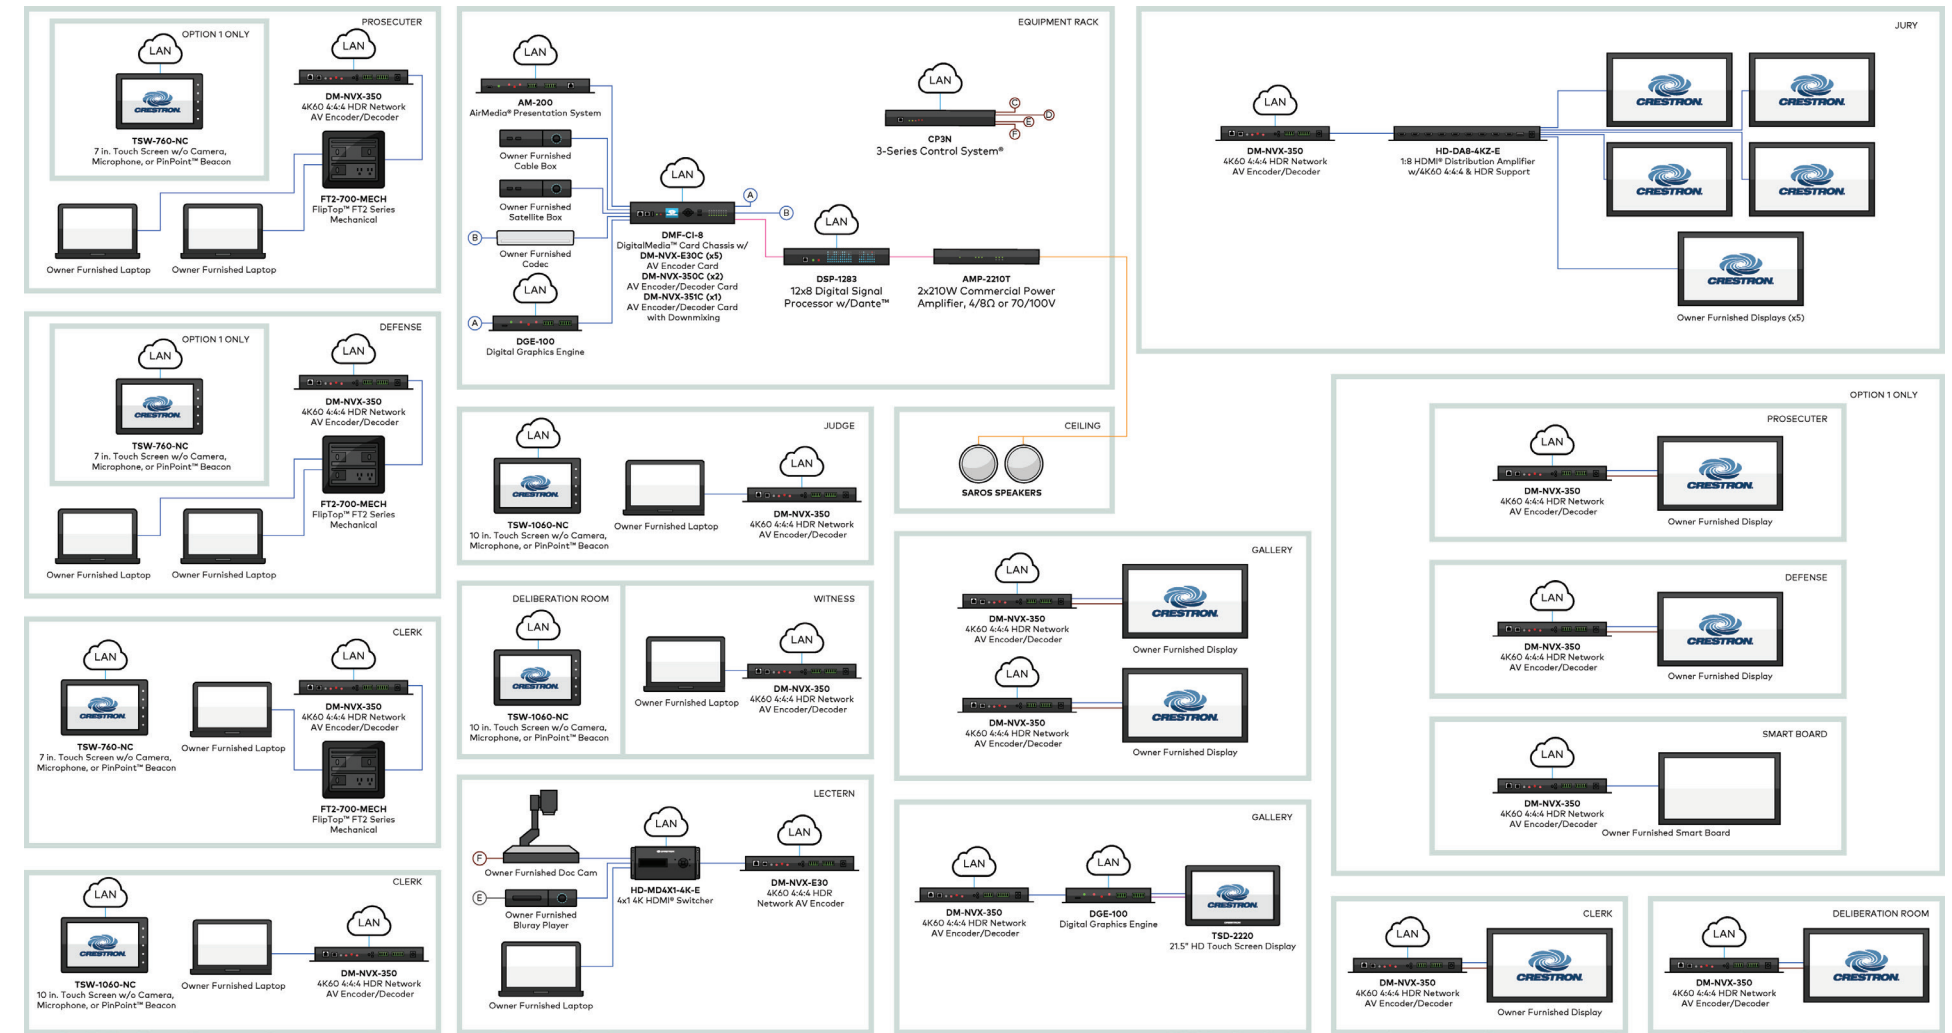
PROSECUTER

OPTION 1 ONLY

LAN

CRESTRON

TSW-760-NC
7 in. Touch Screen w/o Camera, Microphone, or PinPoint™ Beacon

LAN

DM-NVX-350
4K60 4:4:4 HDR Network AV Encoder/Decoder

FT2-700-MECH
FlipTop™ FT2 Series Mechanical

Owner Furnished Laptop

Owner Furnished Laptop

DEFENSE

OPTION 1 ONLY

LAN

CRESTRON

TSW-760-NC
7 in. Touch Screen w/o Camera, Microphone, or PinPoint™ Beacon

LAN

DM-NVX-350
4K60 4:4:4 HDR Network AV Encoder/Decoder

FT2-700-MECH
FlipTop™ FT2 Series Mechanical

Owner Furnished Laptop

Owner Furnished Laptop

CLERK

LAN

CRESTRON

TSW-760-NC
7 in. Touch Screen w/o Camera, Microphone, or PinPoint™ Beacon

Owner Furnished Laptop

LAN

DM-NVX-350
4K60 4:4:4 HDR Network AV Encoder/Decoder

FT2-700-MECH
FlipTop™ FT2 Series Mechanical

CLERK

LAN

CRESTRON

TSW-1060-NC
10 in. Touch Screen w/o Camera, Microphone, or PinPoint™ Beacon

Owner Furnished Laptop

LAN

DM-NVX-350
4K60 4:4:4 HDR Network AV Encoder/Decoder

EQUIPMENT RACK

LAN

AM-200
AirMedia® Presentation System

Owner Furnished Cable Box

Owner Furnished Satellite Box

B

Owner Furnished Codec

LAN

A

DGE-100
Digital Graphics Engine

LAN

A

B

DMF-CI-8
DigitalMedia™ Card Chassis w/
DM-NVX-E30C (x5)
AV Encoder Card
DM-NVX-350C (x2)
AV Encoder/Decoder Card
DM-NVX-351C (x1)
AV Encoder/Decoder Card with Downmixing

LAN

C
D
E
F

CP3N
3-Series Control System®

LAN

DSP-1283
12x8 Digital Signal Processor w/Dante™

AMP-2210T
2x210W Commercial Power Amplifier, 4/8Ω or 70/100V

JUDGE

LAN

CRESTRON

TSW-1060-NC
10 in. Touch Screen w/o Camera, Microphone, or PinPoint™ Beacon

Owner Furnished Laptop

LAN

DM-NVX-350
4K60 4:4:4 HDR Network AV Encoder/Decoder

CEILING

SAROS SPEAKERS

DELIBERATION ROOM

LAN

CRESTRON

TSW-1060-NC
10 in. Touch Screen w/o Camera, Microphone, or PinPoint™ Beacon

WITNESS

Owner Furnished Laptop

LAN

DM-NVX-350
4K60 4:4:4 HDR Network AV Encoder/Decoder

LECTERN

F

Owner Furnished Doc Cam

E

Owner Furnished Bluray Player

Owner Furnished Laptop

LAN

HD-MD4X1-4K-E
4x1 4K HDMI® Switcher

LAN

DM-NVX-E30
4K60 4:4:4 HDR Network AV Encoder

JURY

LAN

DM-NVX-350
4K60 4:4:4 HDR Network AV Encoder/Decoder

HD-DA8-4KZ-E
1:8 HDMI® Distribution Amplifier w/4K60 4:4:4 & HDR Support

CRESTRON

CRESTRON

CRESTRON

CRESTRON

CRESTRON

Owner Furnished Displays (x5)

GALLERY

LAN

DM-NVX-350
4K60 4:4:4 HDR Network AV Encoder/Decoder

CRESTRON

Owner Furnished Display

LAN

DM-NVX-350
4K60 4:4:4 HDR Network AV Encoder/Decoder

CRESTRON

Owner Furnished Display

GALLERY

LAN

DM-NVX-350
4K60 4:4:4 HDR Network AV Encoder/Decoder

LAN

DGE-100
Digital Graphics Engine

CRESTRON

TSD-2220
21.5" HD Touch Screen Display

OPTION 1 ONLY

PROSECUTER

LAN

DM-NVX-350
4K60 4:4:4 HDR Network AV Encoder/Decoder

CRESTRON

Owner Furnished Display

DEFENSE

LAN

DM-NVX-350
4K60 4:4:4 HDR Network AV Encoder/Decoder

CRESTRON

Owner Furnished Display

SMART BOARD

LAN

DM-NVX-350
4K60 4:4:4 HDR Network AV Encoder/Decoder

Owner Furnished Smart Board

CLERK

LAN

DM-NVX-350
4K60 4:4:4 HDR Network AV Encoder/Decoder

CRESTRON

Owner Furnished Display

DELIBERATION ROOM

LAN

DM-NVX-350
4K60 4:4:4 HDR Network AV Encoder/Decoder

CRESTRON